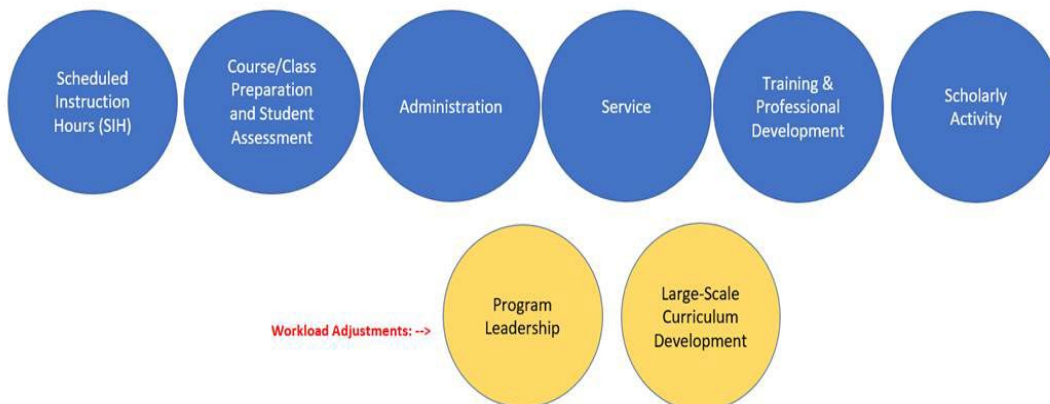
Scheduled Instruction Hours (SIH)

Course/Class Preparation and Student Assessment

Administration

Service

Training & Professional Development

Scholarly Activity

Workload Adjustments: -->

Program Leadership

Large-Scale Curriculum Development